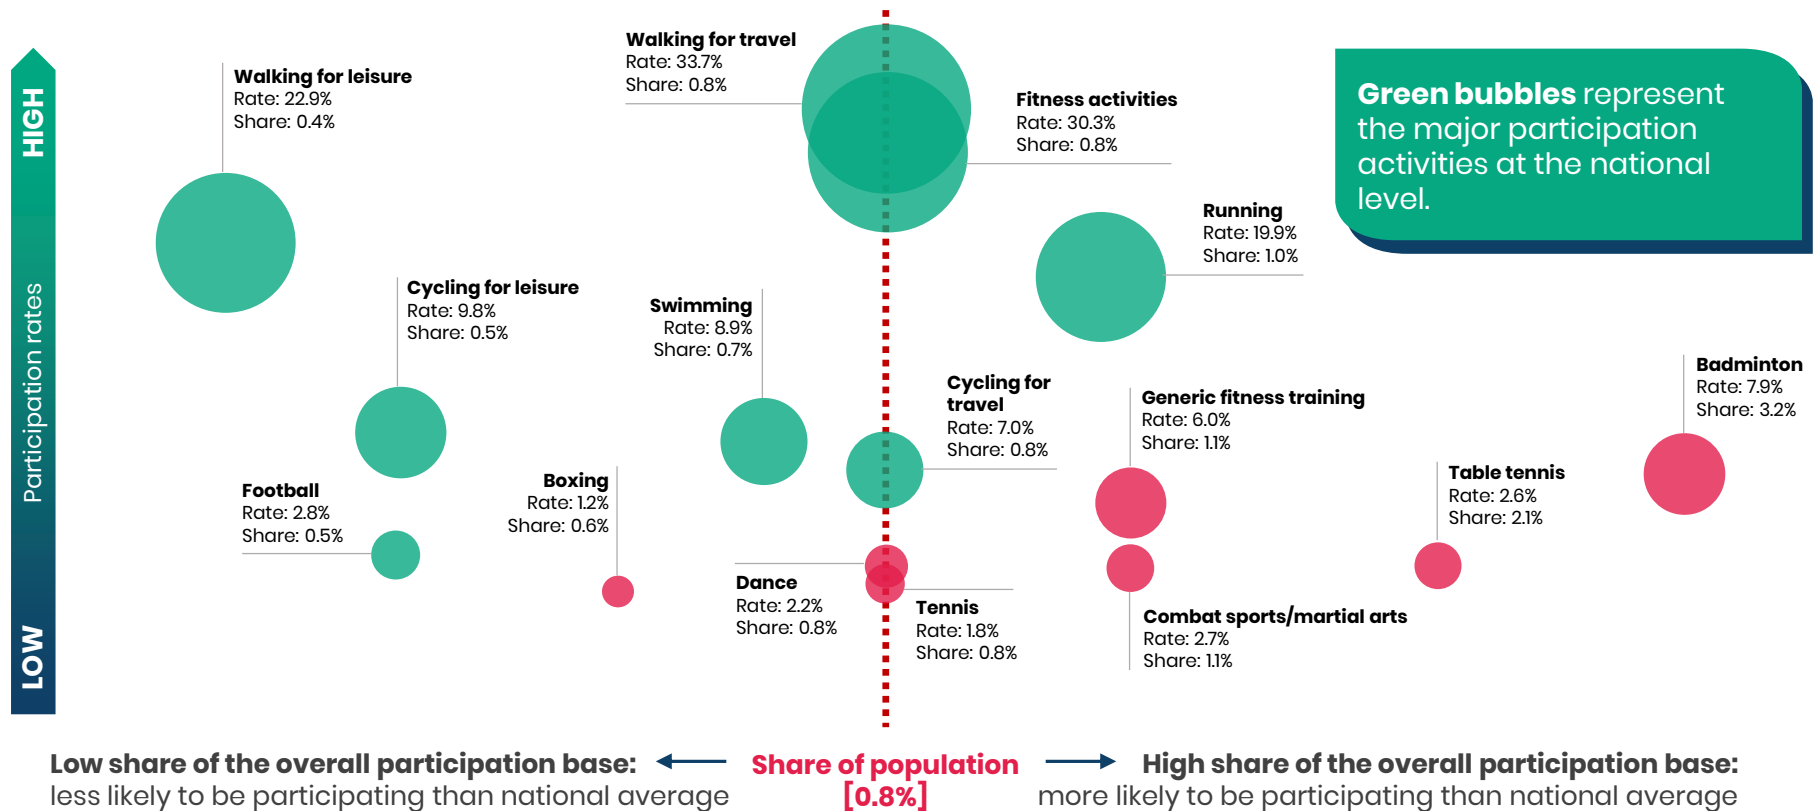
HIGH

Participation rates

LOW

Walking for leisure
Rate: 22.9%
Share: 0.4%

Walking for travel
Rate: 33.7%
Share: 0.8%

Fitness activities
Rate: 30.3%
Share: 0.8%

**Green bubbles** represent the major participation activities at the national level.

Running
Rate: 19.9%
Share: 1.0%

Cycling for leisure
Rate: 9.8%
Share: 0.5%

Swimming
Rate: 8.9%
Share: 0.7%

Cycling for travel
Rate: 7.0%
Share: 0.8%

Generic fitness training
Rate: 6.0%
Share: 1.1%

Badminton
Rate: 7.9%
Share: 3.2%

Football
Rate: 2.8%
Share: 0.5%

Boxing
Rate: 1.2%
Share: 0.6%

Table tennis
Rate: 2.6%
Share: 2.1%

Dance
Rate: 2.2%
Share: 0.8%

Tennis
Rate: 1.8%
Share: 0.8%

Combat sports/martial arts
Rate: 2.7%
Share: 1.1%

Low share of the overall participation base: less likely to be participating than national average

Share of population [0.8%]

High share of the overall participation base: more likely to be participating than national average